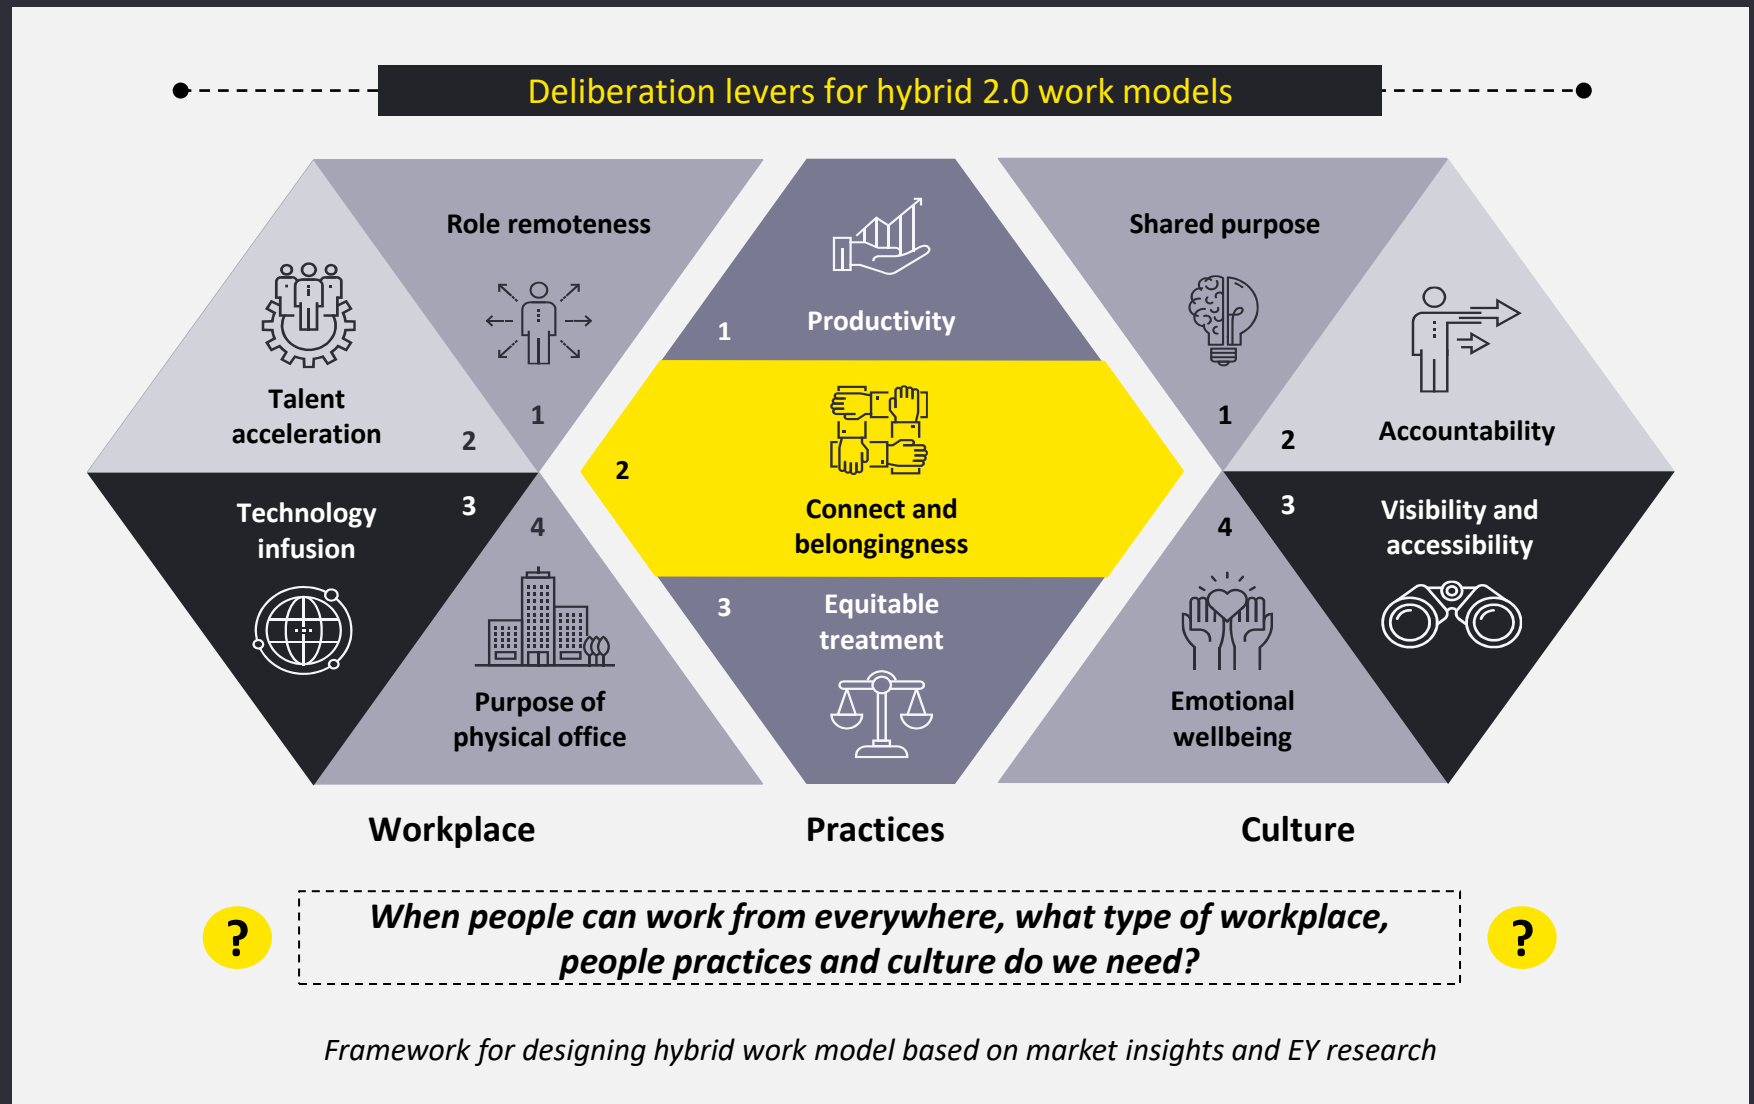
Deliberation levers for hybrid 2.0 work models

Role remoteness

1

Talent acceleration

2

Technology infusion

3

4

Purpose of physical office

Productivity

1

2

Connect and belongingness

3

Equitable treatment

Shared purpose

1

2

Accountability

3

Visibility and accessibility

4

Emotional wellbeing

Workplace

Practices

Culture

?

When people can work from everywhere, what type of workplace, people practices and culture do we need?

?

Framework for designing hybrid work model based on market insights and EY research